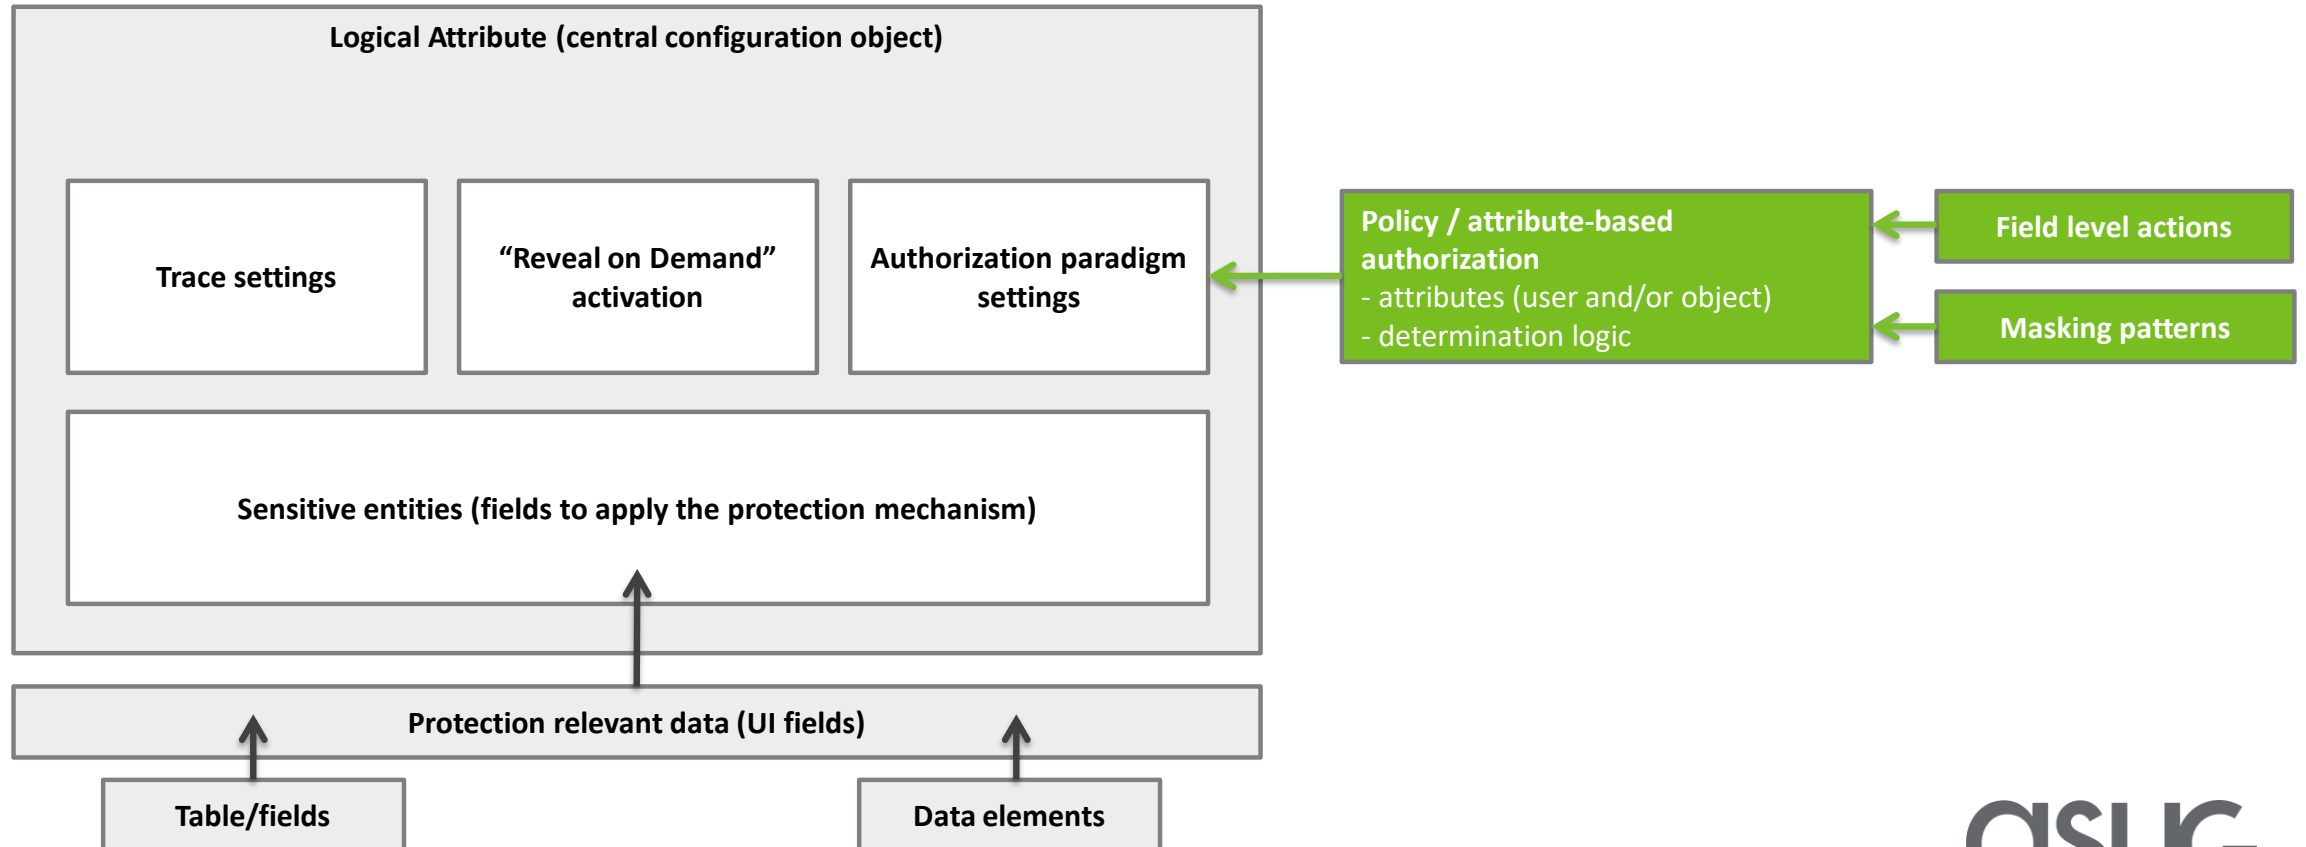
Logical Attribute (central configuration object)

Trace settings

“Reveal on Demand” activation

Authorization paradigm settings

Policy / attribute-based authorization
- attributes (user and/or object)
- determination logic

Field level actions

Masking patterns

Sensitive entities (fields to apply the protection mechanism)

Protection relevant data (UI fields)

Table/fields

Data elements

asug